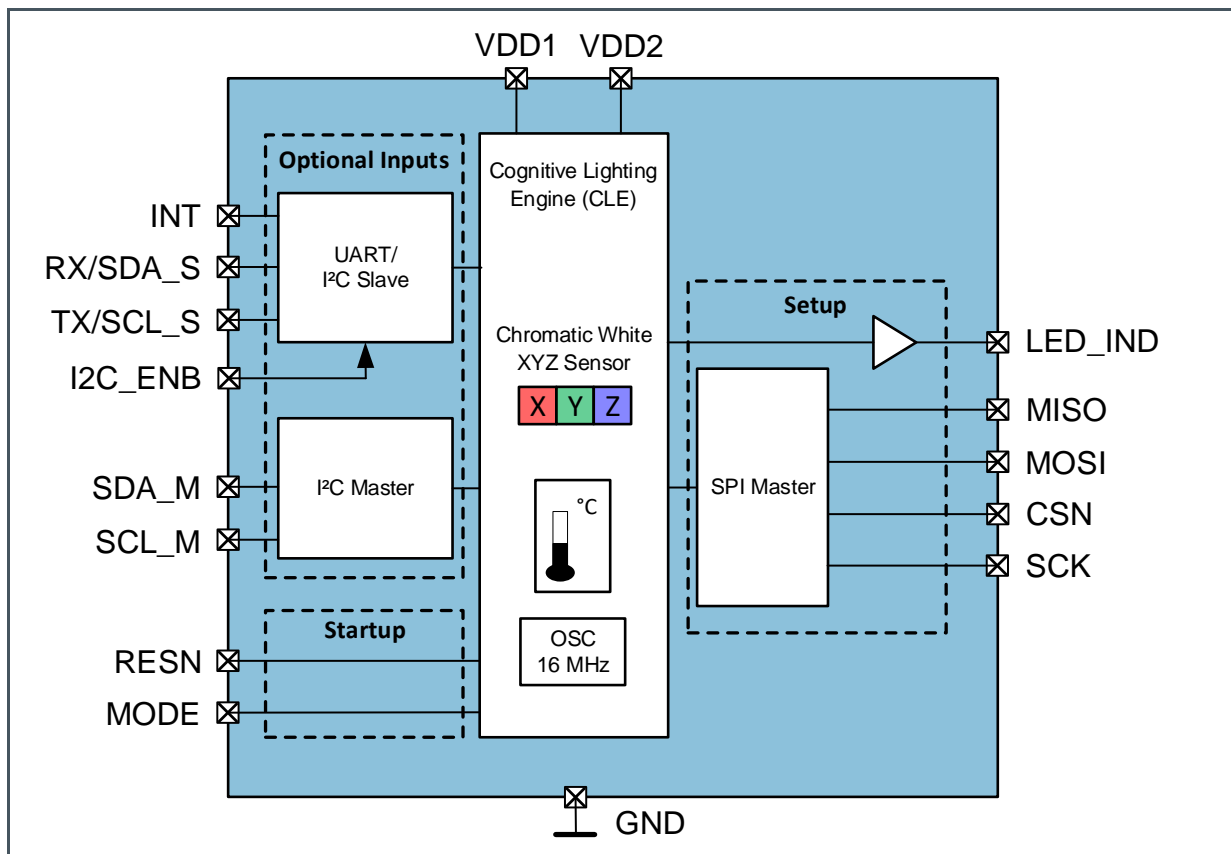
VDD1 VDD2

Optional Inputs

INT
RX/SDA_S
TX/SCL_S
I2C_ENB

UART/ I²C Slave

SDA_M
SCL_M

I²C Master

Startup

RESN
MODE

Cognitive Lighting Engine (CLE)

Chromatic White XYZ Sensor

X Y Z

°C

OSC 16 MHz

Setup

SPI Master

LED_IND
MISO
MOSI
CSN
SCK

GND